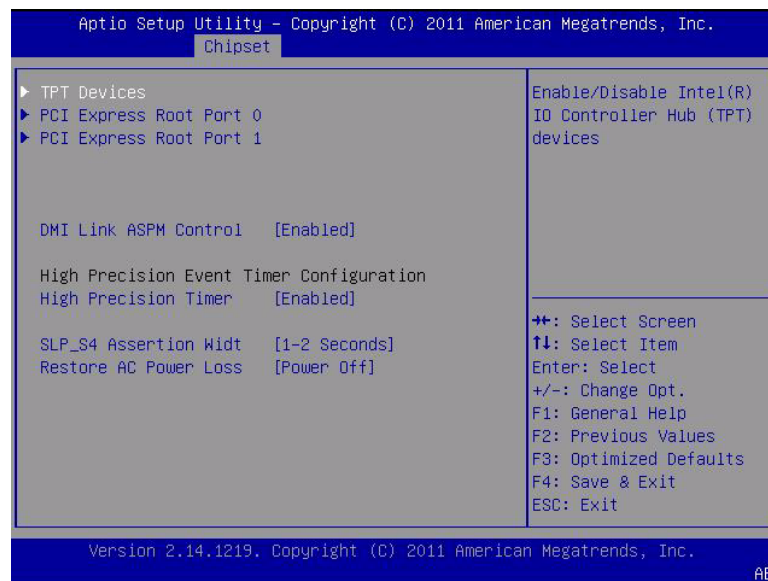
Aptio Setup Utility – Copyright (C) 2011 American Megatrends, Inc.
Chipset

▶ TPT Devices
▶ PCI Express Root Port 0
▶ PCI Express Root Port 1

DMI Link ASPM Control [Enabled]

High Precision Event Timer Configuration
High Precision Timer [Enabled]

SLP_S4 Assertion Widt [1-2 Seconds]
Restore AC Power Loss [Power Off]

Enable/Disable Intel(R) IO Controller Hub (TPT) devices

→←: Select Screen
↑↓: Select Item
Enter: Select
+/-: Change Opt.
F1: General Help
F2: Previous Values
F3: Optimized Defaults
F4: Save & Exit
ESC: Exit

Version 2.14.1219. Copyright (C) 2011 American Megatrends, Inc.
AE